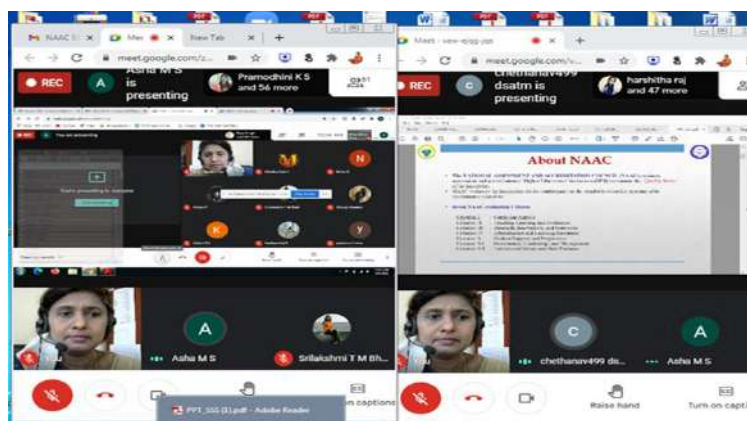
NAAC
Mee
New Tab
meet.google.com/z...
REC
A
Asha M S is presenting
Pramodhini K S and 56 more
You are presenting
You're presenting to everyone
K
Y
N
You
Asha M S
Srilakshmi T M Bh...
PPT_SSS (1).pdf - Adobe Reader
Turn on captions

Meet - vew-ejqg-pjs
meet.google.com/v...
REC
C
chethanav499 dsatm is presenting
harshitha raj and 47 more
About NAAC
C
You
chethanav499 ds...
Asha M S
Raise hand
Turn on capti